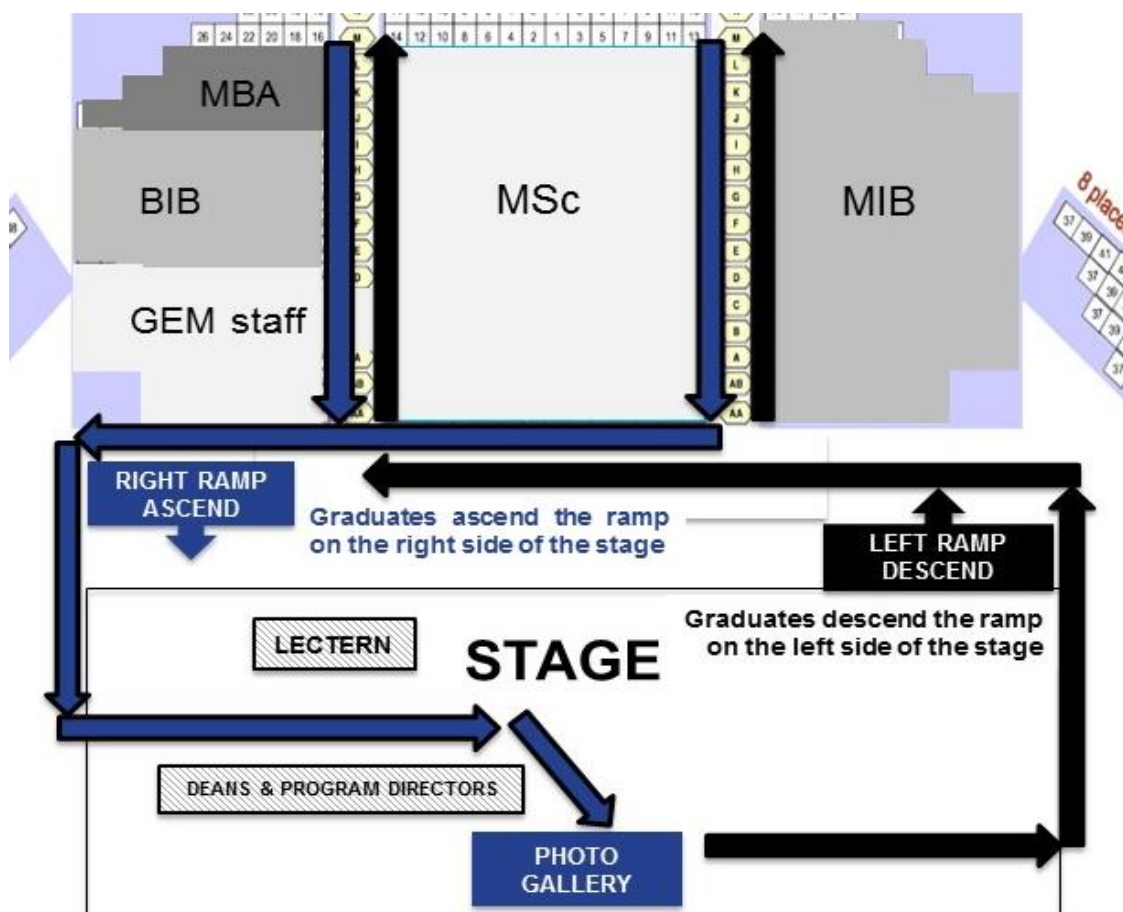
26 24 22 20 18 16

M

14 12 10 8 6 4 2 1 3 5 7 9 11 13

M L K J I H G F E D C B A AB AA

MBA

BIB

MSc

MIB

GEM staff

8 place

37 39 41

37 39

37 39

37

RIGHT RAMP ASCEND

Graduates ascend the ramp on the right side of the stage

LEFT RAMP DESCEND

Graduates descend the ramp on the left side of the stage

LECTERN

STAGE

DEANS & PROGRAM DIRECTORS

PHOTO GALLERY